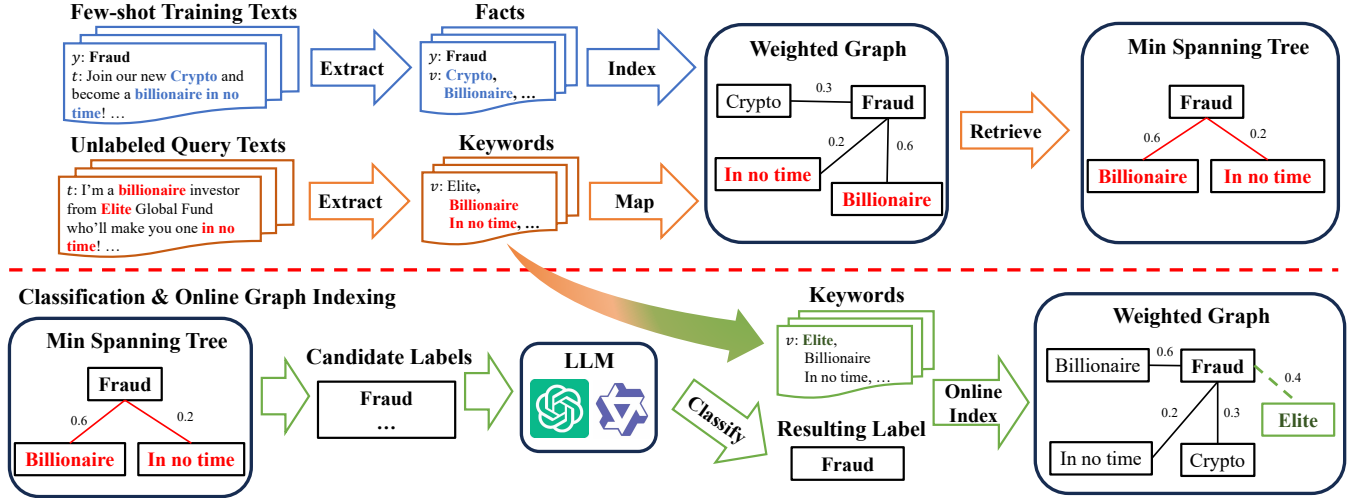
Few-shot Training Texts

$y$: Fraud
$t$: Join our new Crypto and become a billionaire in no time! …

Extract

Facts

$y$: Fraud
$v$: Crypto, Billionaire, …

Index

Weighted Graph

Crypto
0.3
Fraud
0.2
0.6
In no time
Billionaire

Retrieve

Min Spanning Tree

Fraud
0.6
0.2
Billionaire
In no time

Unlabeled Query Texts

$t$: I'm a billionaire investor from Elite Global Fund who'll make you one in no time! …

Extract

Keywords

$v$: Elite, Billionaire In no time, …

Map

Classification & Online Graph Indexing

Min Spanning Tree

Fraud
0.6
0.2
Billionaire
In no time

Candidate Labels

Fraud
…

LLM

Classify

Keywords

$v$: Elite, Billionaire In no time, …

Resulting Label

Fraud

Online Index

Weighted Graph

Billionaire
0.6
Fraud
0.4
0.2
0.3
Elite
In no time
Crypto